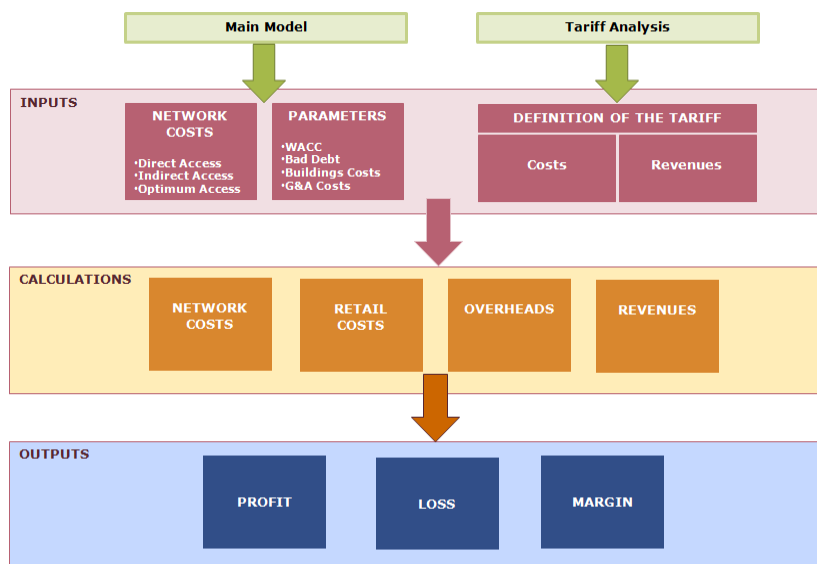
Main Model

Tariff Analysis

INPUTS

NETWORK COSTS

•Direct Access
•Indirect Access
•Optimum Access

PARAMETERS

•WACC
•Bad Debt
•Buildings Costs
•G&A Costs

DEFINITION OF THE TARIFF

Costs

Revenues

CALCULATIONS

NETWORK COSTS

RETAIL COSTS

OVERHEADS

REVENUES

OUTPUTS

PROFIT

LOSS

MARGIN